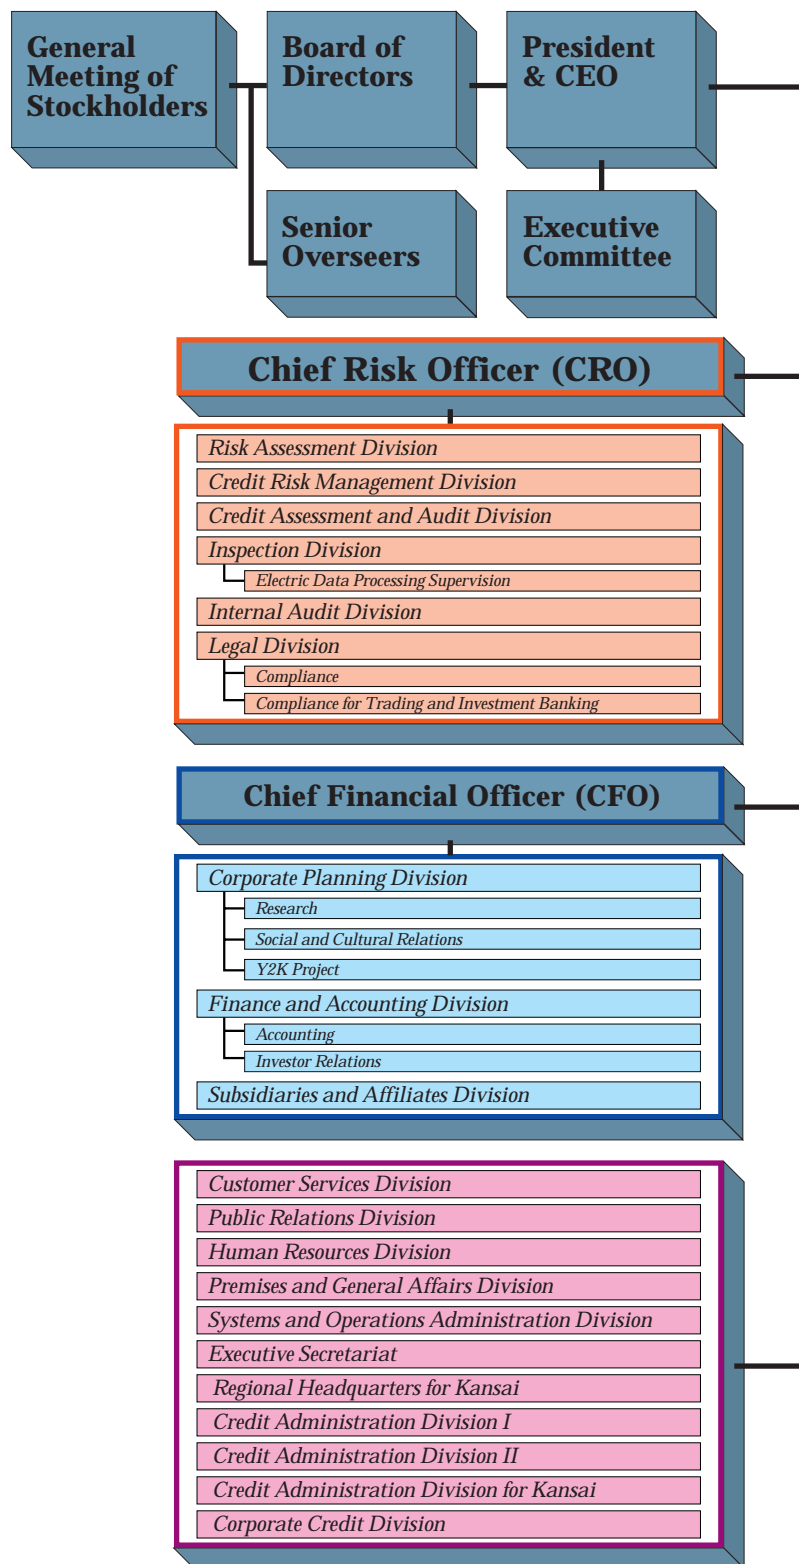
General Meeting of Stockholders

Board of Directors

President & CEO

Senior Overseers

Executive Committee

Chief Risk Officer (CRO)

Risk Assessment Division
Credit Risk Management Division
Credit Assessment and Audit Division
Inspection Division
Electric Data Processing Supervision
Internal Audit Division
Legal Division
Compliance
Compliance for Trading and Investment Banking

Chief Financial Officer (CFO)

Corporate Planning Division
Research
Social and Cultural Relations
Y2K Project
Finance and Accounting Division
Accounting
Investor Relations
Subsidiaries and Affiliates Division

Customer Services Division
Public Relations Division
Human Resources Division
Premises and General Affairs Division
Systems and Operations Administration Division
Executive Secretariat
Regional Headquarters for Kansai
Credit Administration Division I
Credit Administration Division II
Credit Administration Division for Kansai
Corporate Credit Division